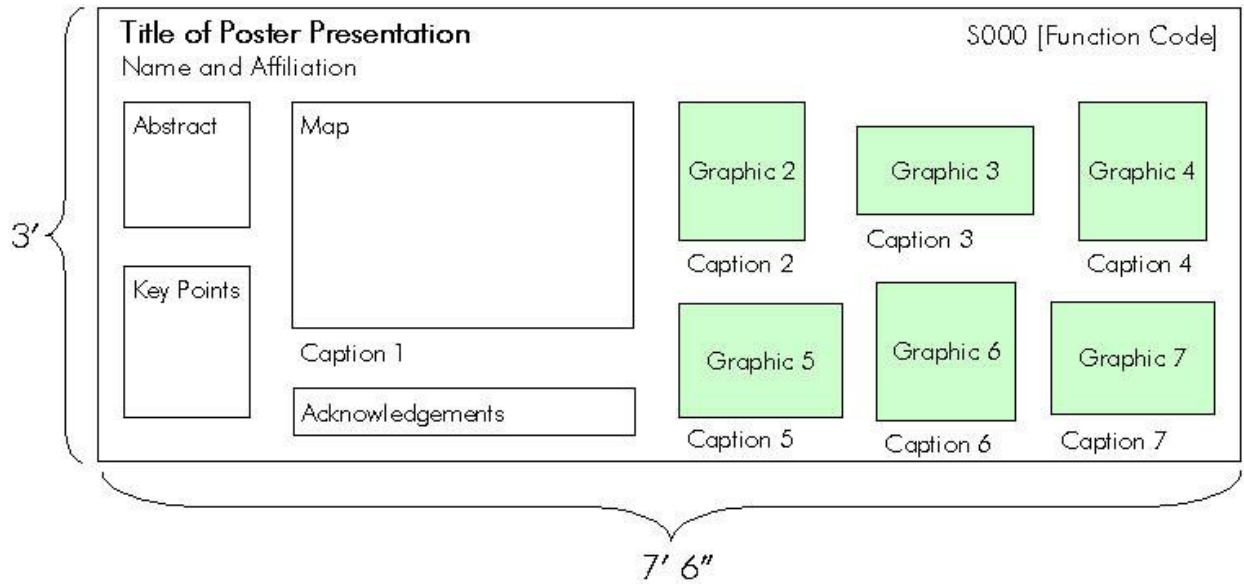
Title of Poster Presentation

S000 [Function Code]

Name and Affiliation

3′

Abstract

Key Points

Map

Caption 1

Acknowledgements

Graphic 2

Caption 2

Graphic 3

Caption 3

Graphic 4

Caption 4

Graphic 5

Caption 5

Graphic 6

Caption 6

Graphic 7

Caption 7

7′ 6″